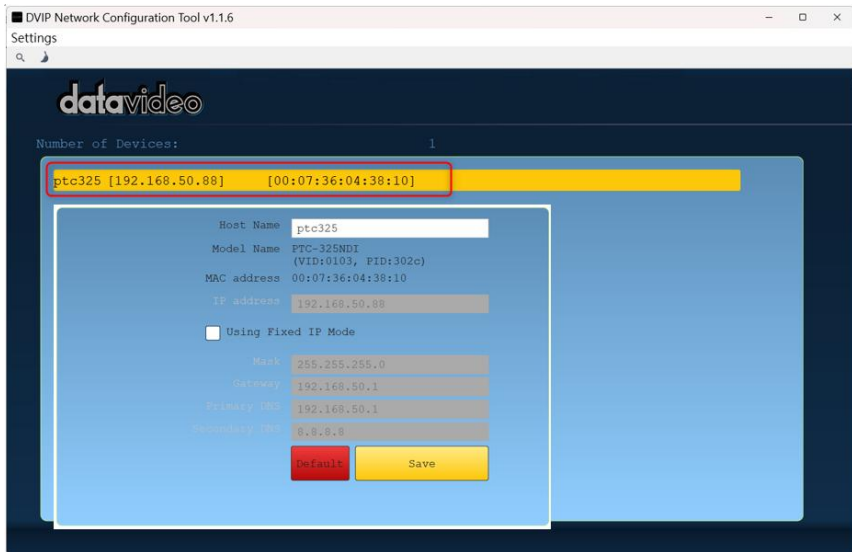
DVIP Network Configuration Tool v1.1.6

Settings

datavideo

Number of Devices: 1

ptc325 [192.168.50.88] [00:07:36:04:38:10]

Host Name ptc325

Model Name PTC-325NDI (VID:0103, PID:302c)

MAC address 00:07:36:04:38:10

IP address 192.168.50.88

Using Fixed IP Mode

Mask 255.255.255.0

Gateway 192.168.50.1

Primary DNS 192.168.50.1

Secondary DNS 8.8.8.8

Default

Save